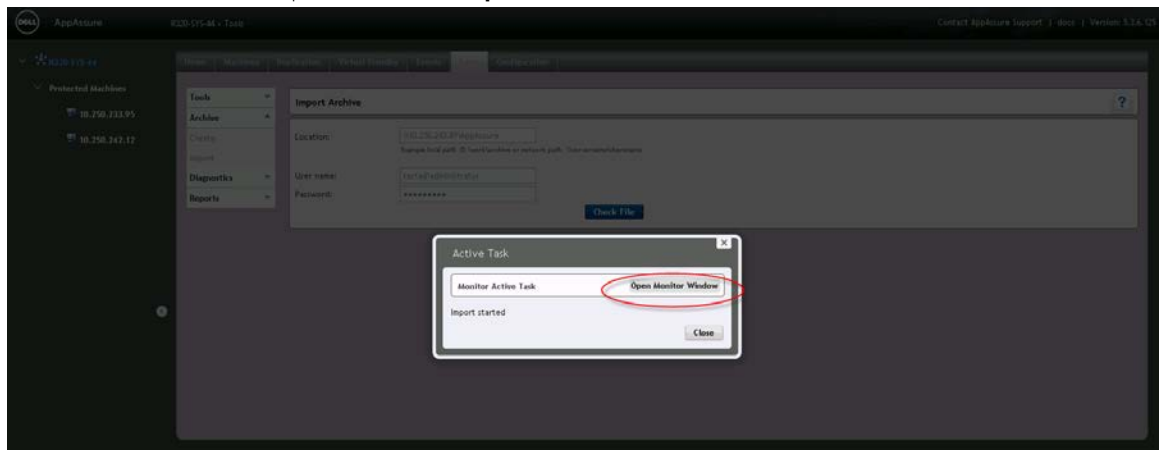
DELL AppAssure

R320-SYS-44 » Tools

Contact AppAssure Support | docs | Version: 5.3.6.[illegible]

R320-SYS-44

Protected Machines

10.250.233.95

10.250.243.12

Home | Machines | Replication | Virtual Standby | Events | Tools | Configuration

Tools

Archive

Create

Import

Diagnostics

Reports

Import Archive

?

Location:

\\10.250.243.87\AppAssure

Example: local path: D:\work\archive or network path: \\servername\sharename

User name:

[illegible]\administrator

Password:

•••••••••

Check File

Active Task

×

Monitor Active Task

Open Monitor Window

Import started

Close